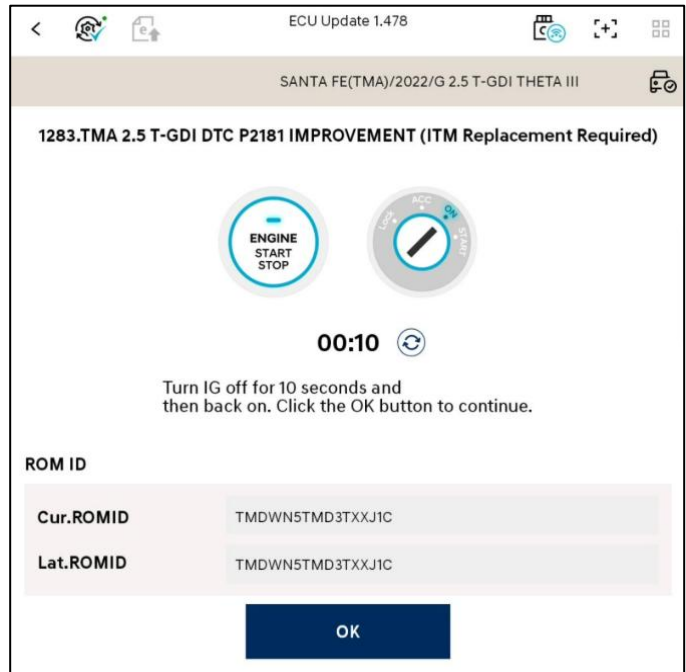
ECU Update 1.478

SANTA FE(TMA)/2022/G 2.5 T-GDI THETA III

1283.TMA 2.5 T-GDI DTC P2181 IMPROVEMENT (ITM Replacement Required)

ENGINE START STOP

LOCK ACC ON START

00:10

Turn IG off for 10 seconds and then back on. Click the OK button to continue.

ROM ID

| Cur.ROMID | TMDWN5TMD3TXXJ1C |
|---|---|
| Lat.ROMID | TMDWN5TMD3TXXJ1C |

OK